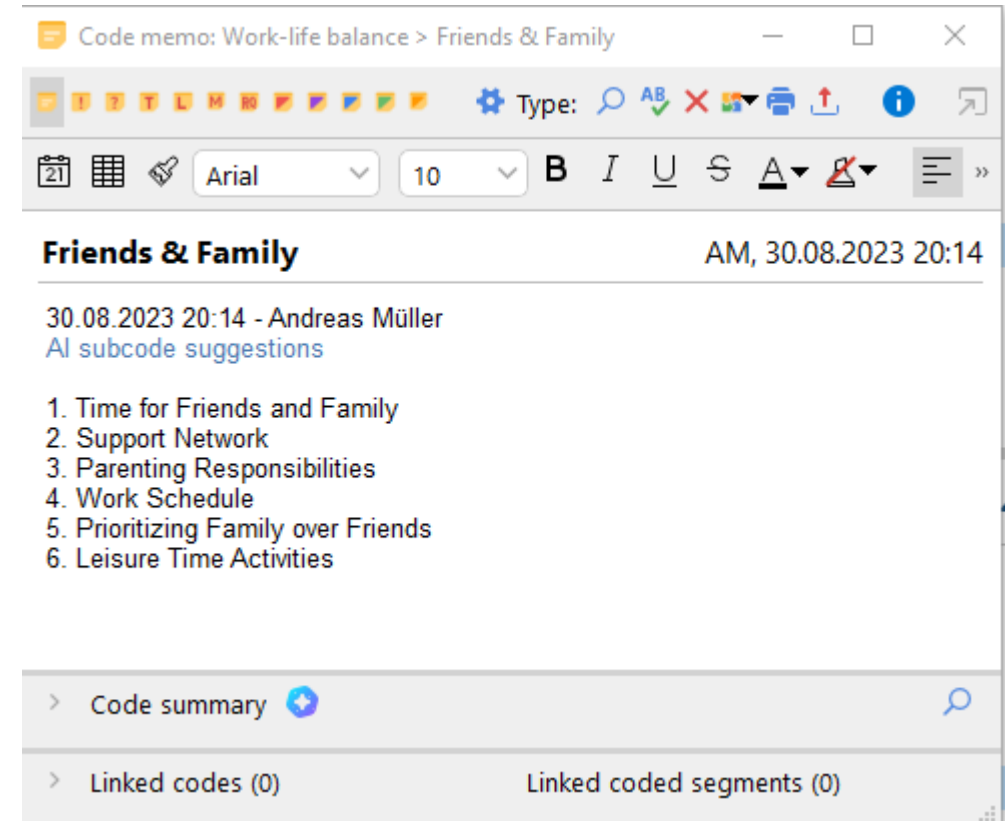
Code memo: Work-life balance > Friends & Family

! ? T L M R0

Type:

21

Arial

10

B I U S A

Friends & Family

AM, 30.08.2023 20:14

30.08.2023 20:14 - Andreas Müller
AI subcode suggestions

1. Time for Friends and Family
2. Support Network
3. Parenting Responsibilities
4. Work Schedule
5. Prioritizing Family over Friends
6. Leisure Time Activities

Code summary

Linked codes (0)

Linked coded segments (0)